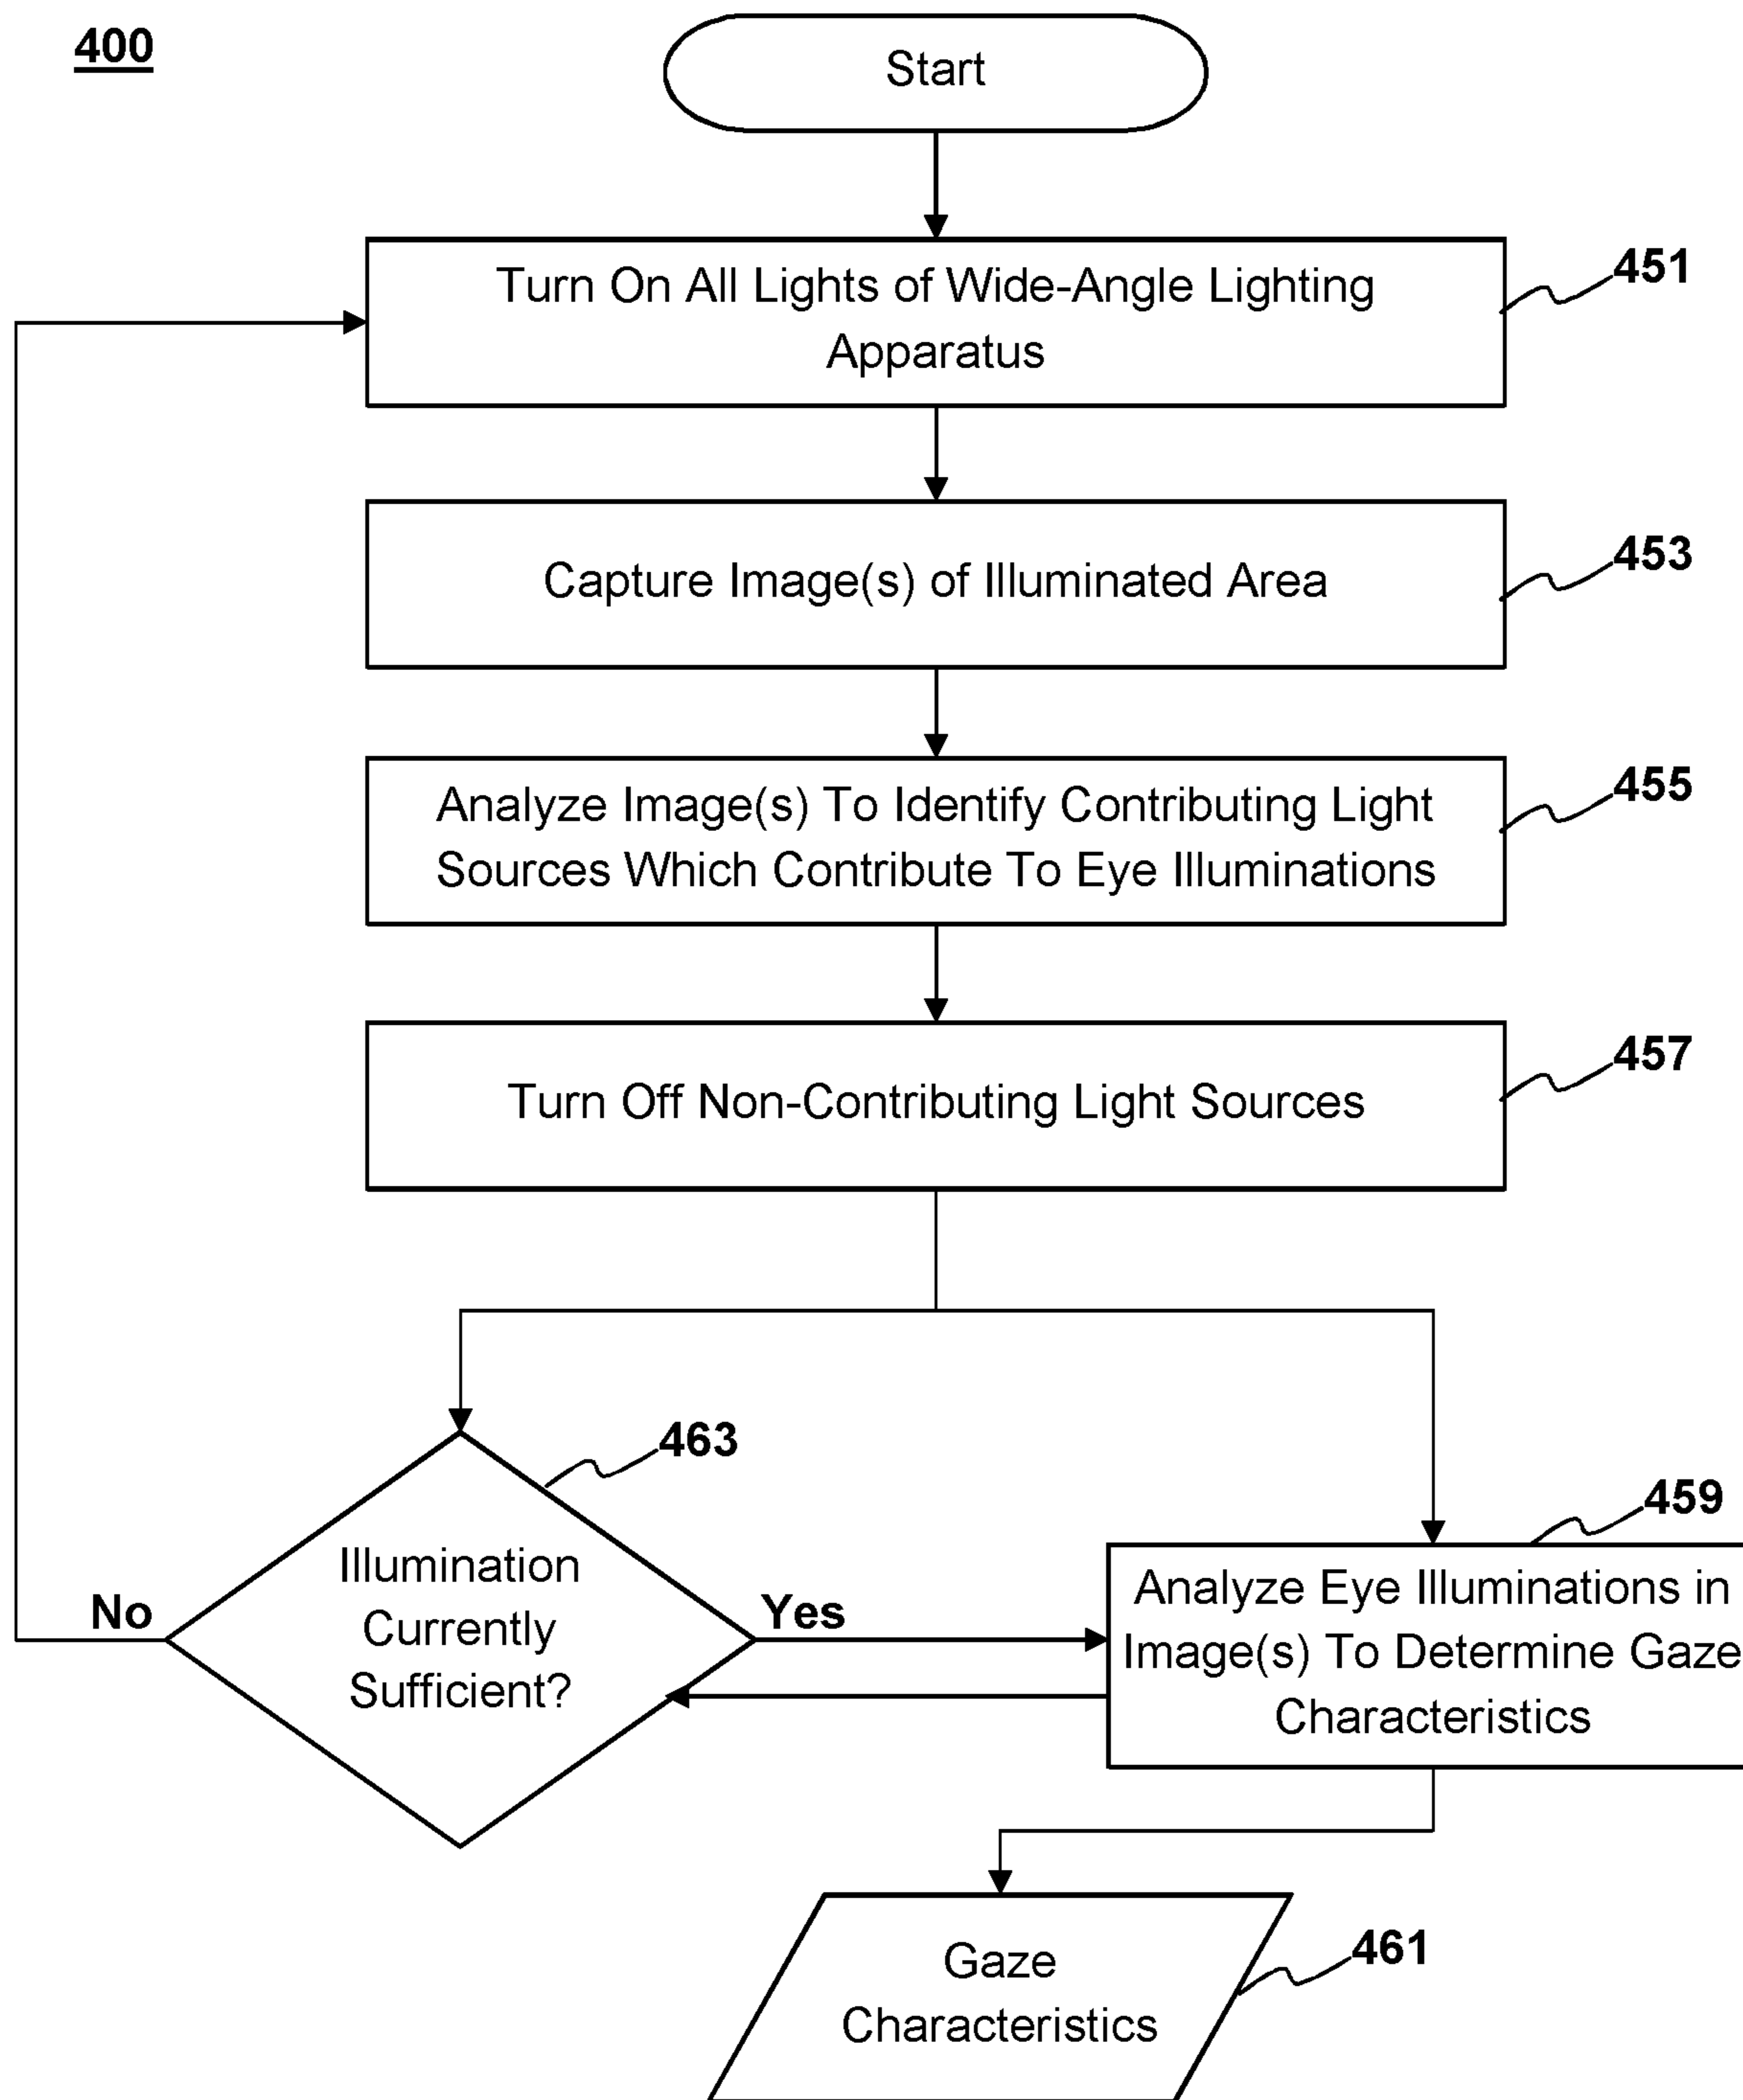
400

Start

Turn On All Lights of Wide-Angle Lighting Apparatus

451

Capture Image(s) of Illuminated Area

453

Analyze Image(s) To Identify Contributing Light Sources Which Contribute To Eye Illuminations

455

Turn Off Non-Contributing Light Sources

457

463

Illumination Currently Sufficient?

No

Yes

459

Analyze Eye Illuminations in Image(s) To Determine Gaze Characteristics

Gaze Characteristics

461